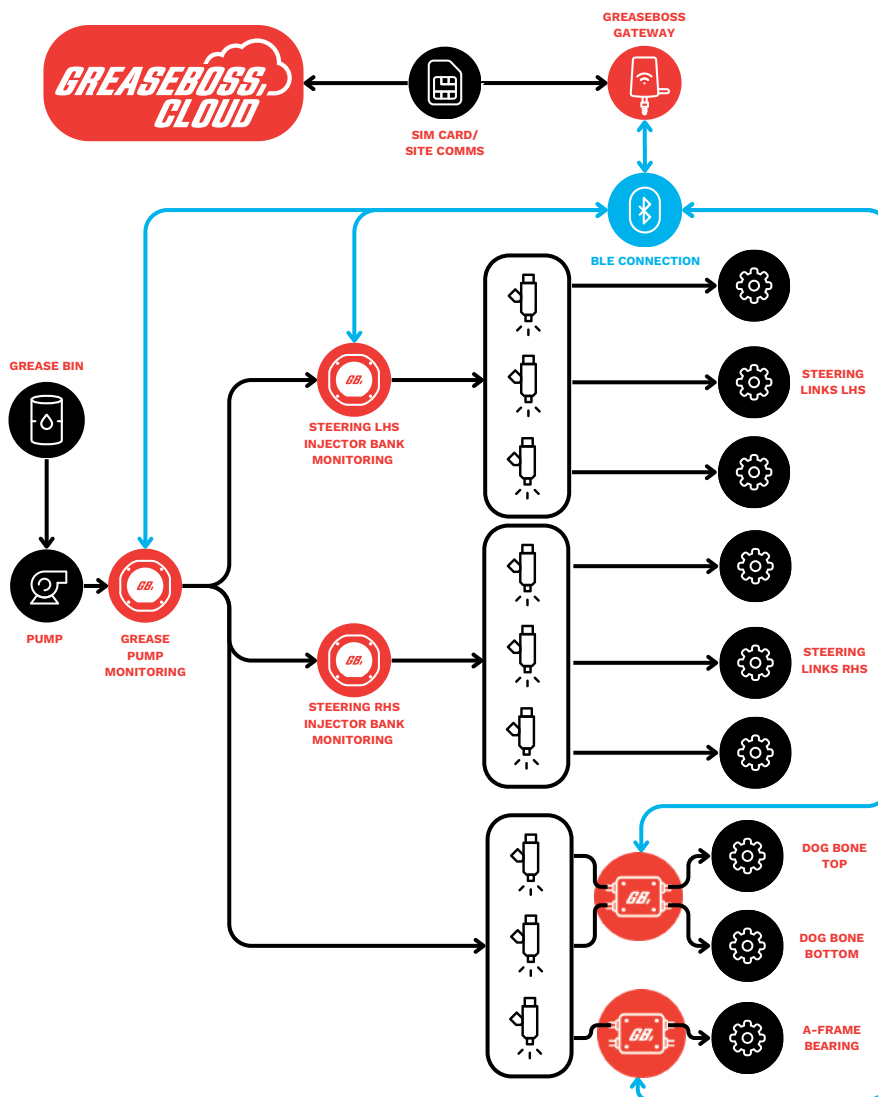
GREASEBOSS CLOUD

SIM CARD/ SITE COMMS

GREASEBOSS GATEWAY

BLE CONNECTION

GREASE BIN

PUMP

GB

GREASE PUMP MONITORING

GB

STEERING LHS INJECTOR BANK MONITORING

STEERING LINKS LHS

GB

STEERING RHS INJECTOR BANK MONITORING

STEERING LINKS RHS

GB

DOG BONE TOP

DOG BONE BOTTOM

GB

A-FRAME BEARING